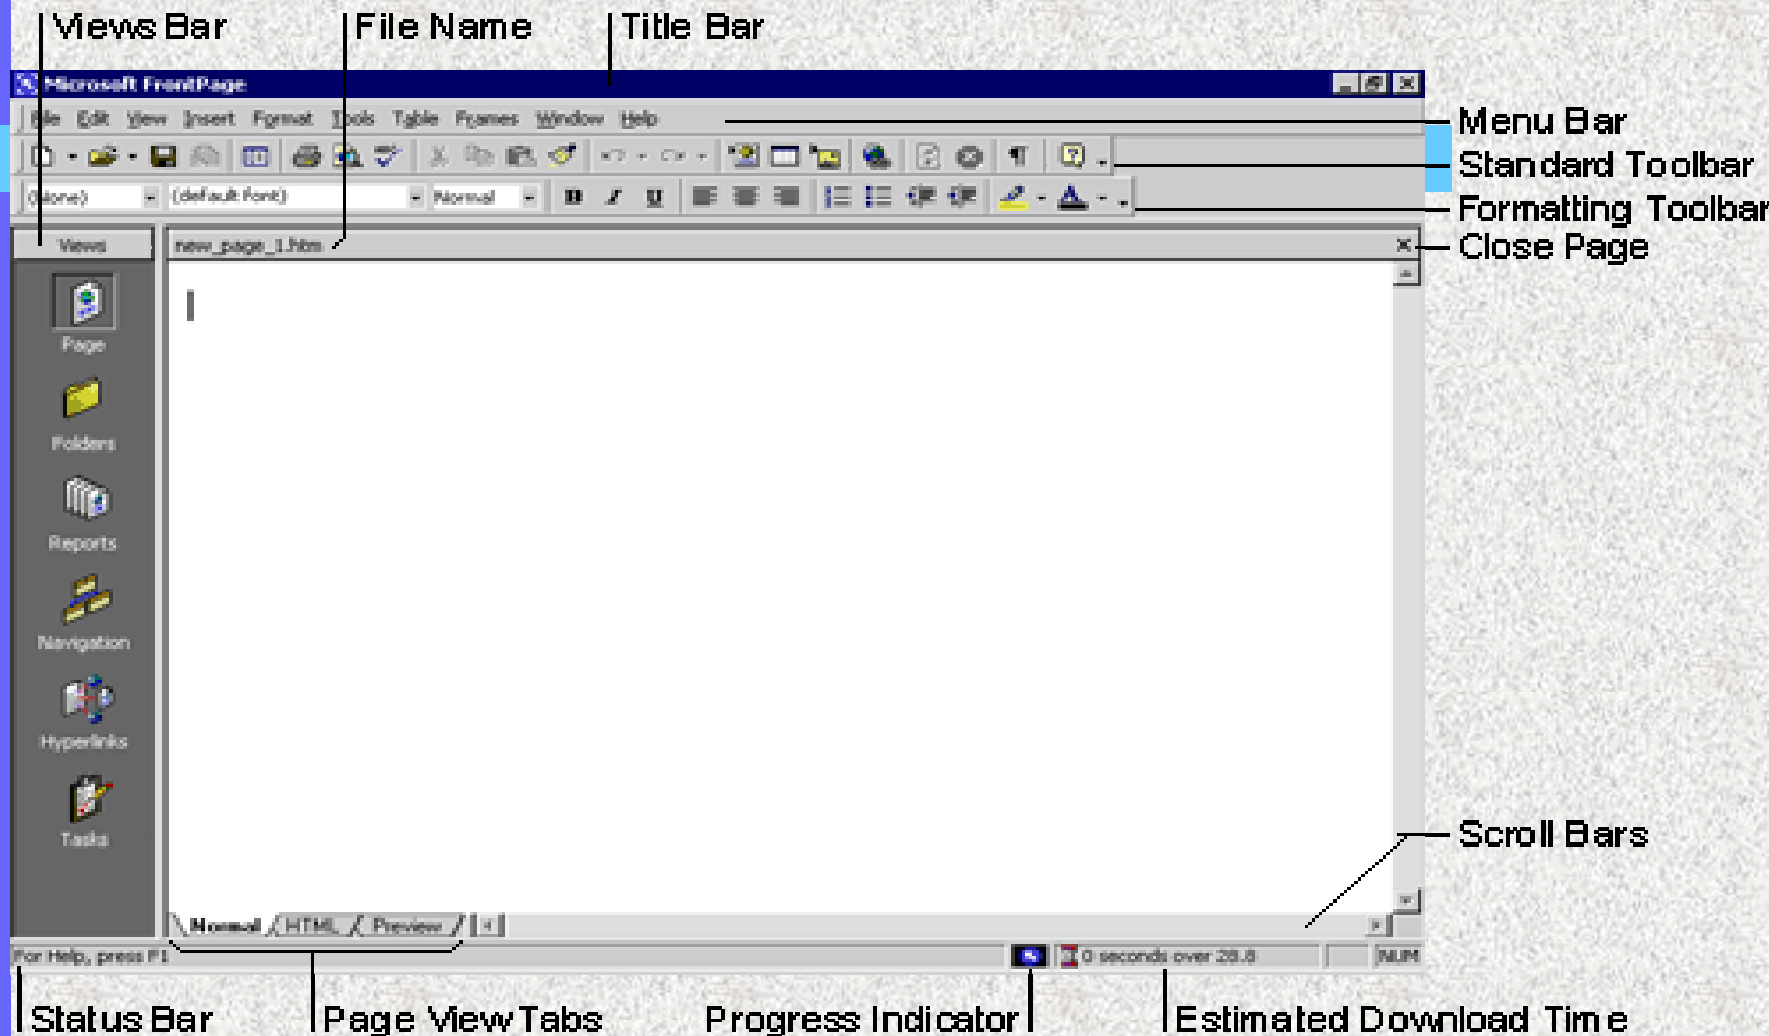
Views Bar
File Name
Title Bar

Microsoft FrontPage

File Edit View Insert Format Tools Table Frames Window Help

(none) (default font) Normal

Menu Bar
Standard Toolbar
Formatting Toolbar
Close Page

Views
new_page_1.htm

Page
Folders
Reports
Navigation
Hyperlinks
Tasks

Scroll Bars

Normal HTML Preview

For Help, press F1
0 seconds over 28.8
NUM

Status Bar
Page View Tabs
Progress Indicator
Estimated Download Time